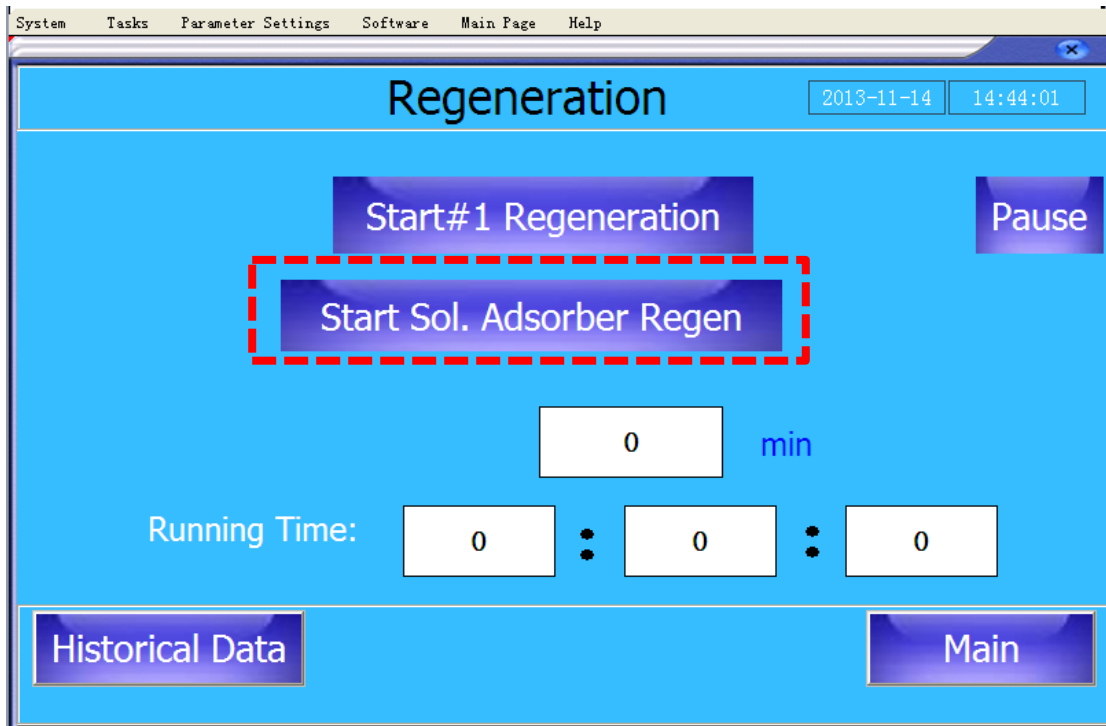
System Tasks Parameter Settings Software Main Page Help

Regeneration 2013-11-14 14:44:01

Start#1 Regeneration

Pause

Start Sol. Adsorber Regen

0 min

Running Time: 0 : 0 : 0

Historical Data

Main